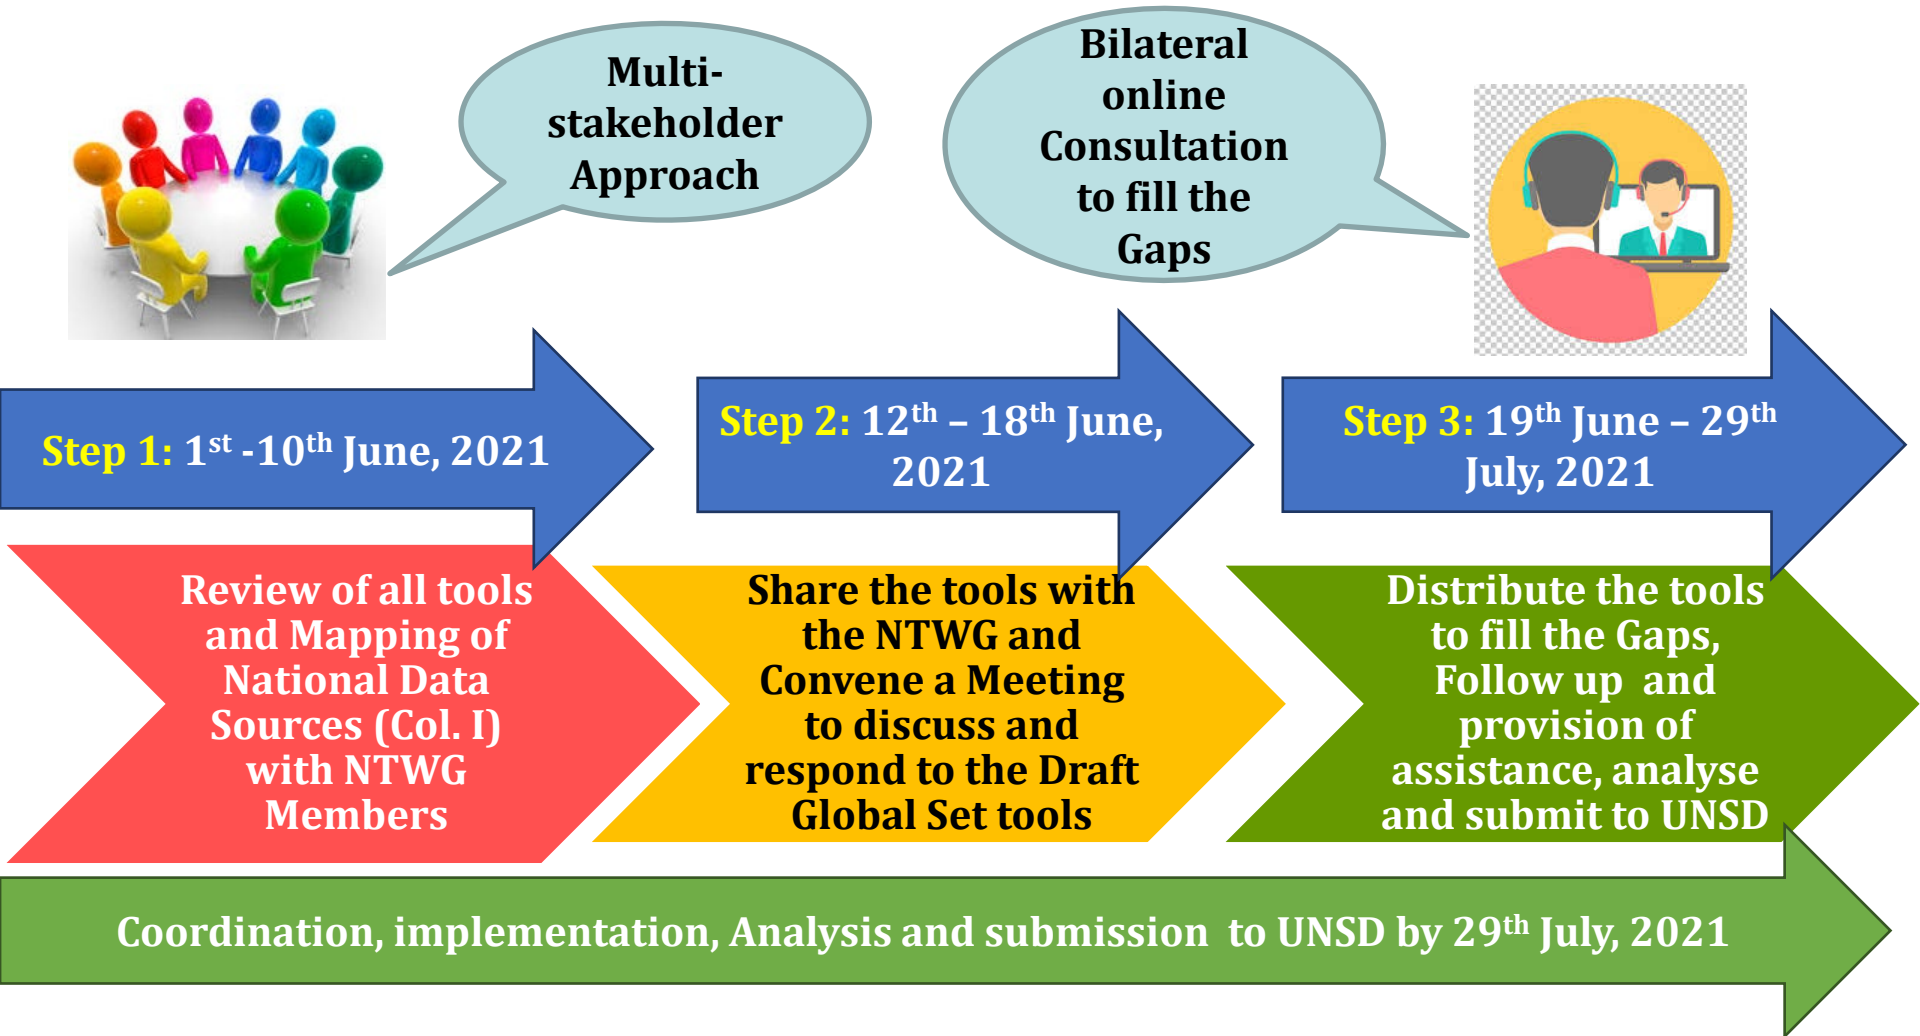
Multi-stakeholder Approach

Bilateral online Consultation to fill the Gaps

Step 1: $1^{st}$ -$10^{th}$ June, 2021

Step 2: $12^{th}$ – $18^{th}$ June, 2021

Step 3: $19^{th}$ June – $29^{th}$ July, 2021

Review of all tools and Mapping of National Data Sources (Col. I) with NTWG Members

Share the tools with the NTWG and Convene a Meeting to discuss and respond to the Draft Global Set tools

Distribute the tools to fill the Gaps, Follow up and provision of assistance, analyse and submit to UNSD

Coordination, implementation, Analysis and submission to UNSD by $29^{th}$ July, 2021